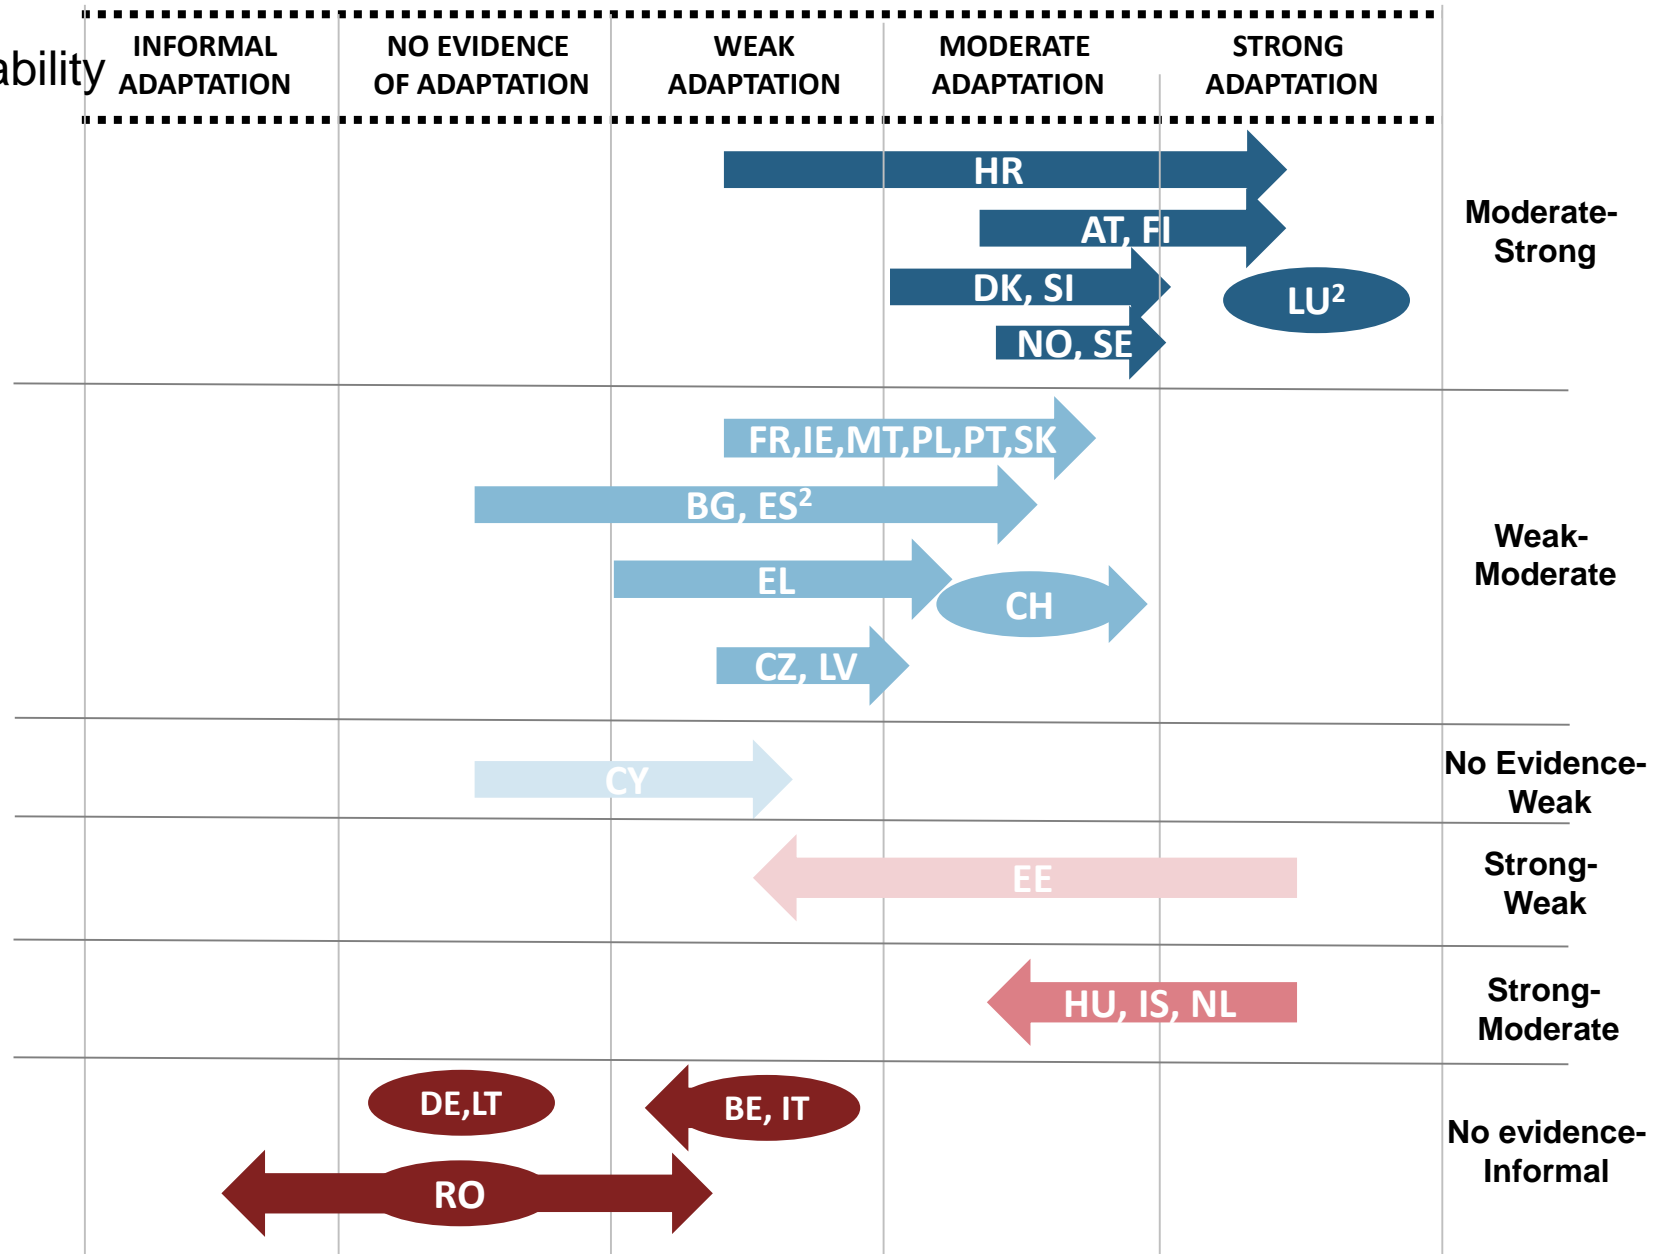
ability

| INFORMAL ADAPTATION | NO EVIDENCE OF ADAPTATION | WEAK ADAPTATION | MODERATE ADAPTATION | STRONG ADAPTATION |
|---|---|---|---|---|

HR
AT, FI
DK, SI
LU$^2$
NO, SE
Moderate-Strong

FR,IE,MT,PL,PT,SK
BG, ES$^2$
EL
CH
CZ, LV
Weak-Moderate

CY
No Evidence-Weak

EE
Strong-Weak

HU, IS, NL
Strong-Moderate

DE,LT
BE, IT
RO
No evidence-Informal